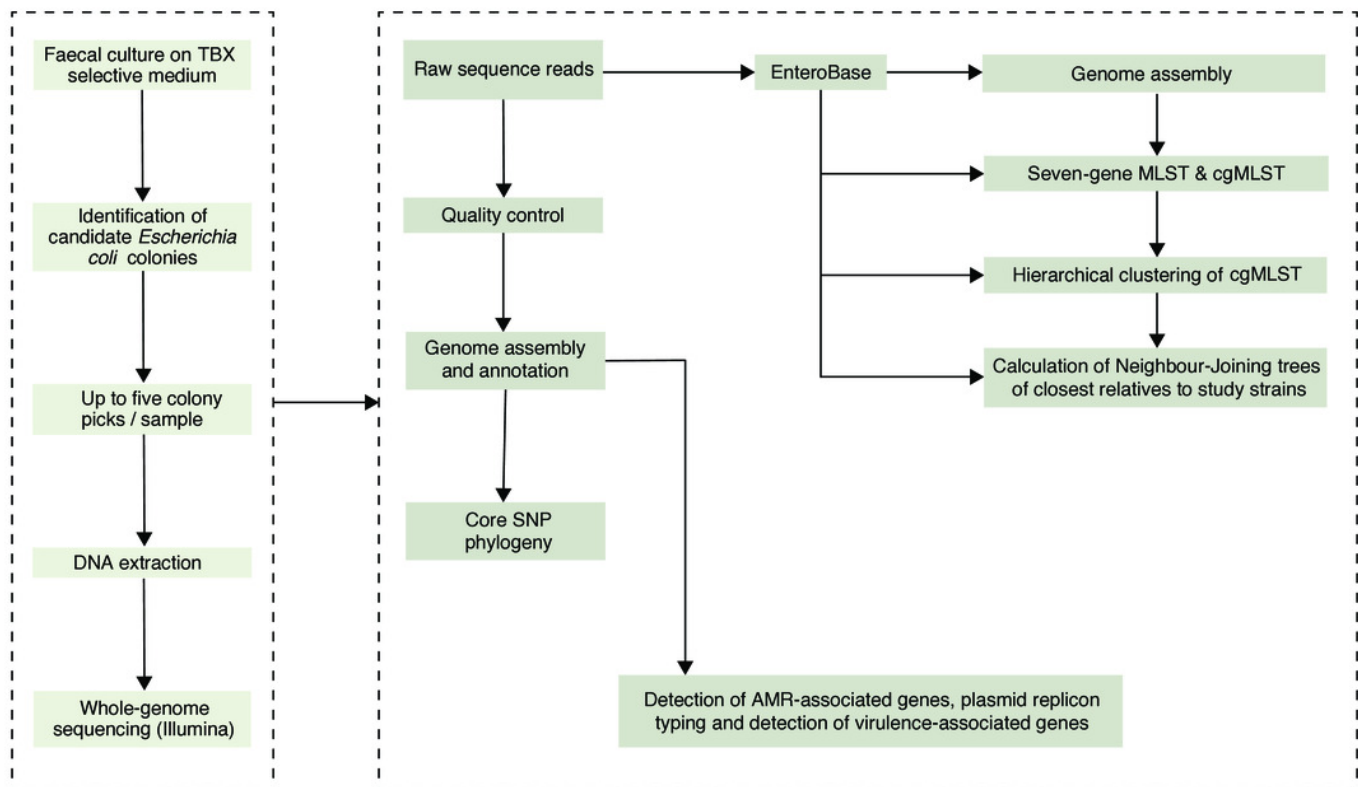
Faecal culture on TBX selective medium

Identification of candidate Escherichia coli colonies

Up to five colony picks / sample

DNA extraction

Whole-genome sequencing (Illumina)

Raw sequence reads

EnteroBase

Genome assembly

Seven-gene MLST & cgMLST

Hierarchical clustering of cgMLST

Calculation of Neighbour-Joining trees of closest relatives to study strains

Quality control

Genome assembly and annotation

Core SNP phylogeny

Detection of AMR-associated genes, plasmid replicon typing and detection of virulence-associated genes